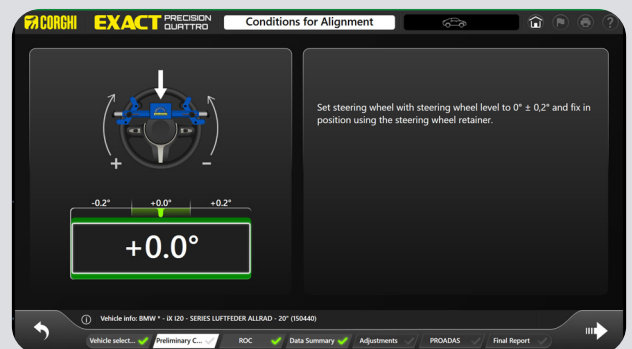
CORGHI EXACT PRECISION QUATTRO

Conditions for Alignment

+ −

-0.2° +0.0° +0.2°

+0.0°

Set steering wheel with steering wheel level to 0° ± 0,2° and fix in position using the steering wheel retainer.

Vehicle info: BMW * - iX I20 - SERIES LUFTFEDER ALLRAD - 20" (150440)

Vehicle select... Preliminary C... ROC Data Summary Adjustments PROADAS Final Report